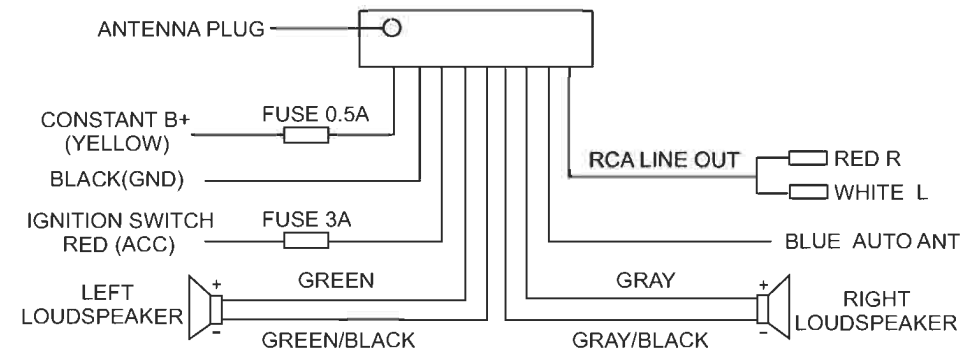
ANTENNA PLUG

CONSTANT B+ (YELLOW)

FUSE 0.5A

BLACK(GND)

IGNITION SWITCH RED (ACC)

FUSE 3A

RCA LINE OUT

RED R

WHITE L

BLUE AUTO ANT

LEFT LOUDSPEAKER

+

-

GREEN

GREEN/BLACK

GRAY

GRAY/BLACK

+

-

RIGHT LOUDSPEAKER